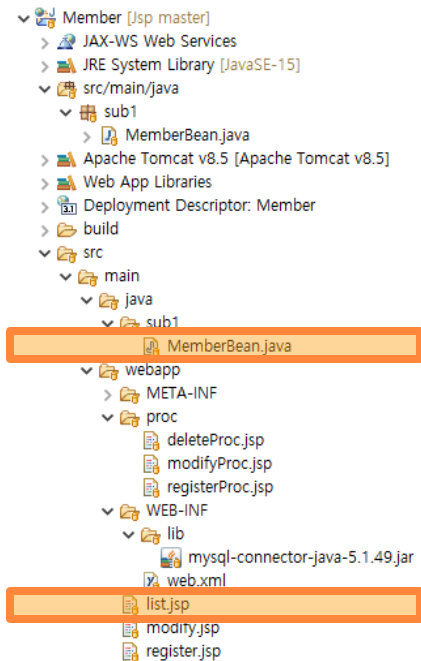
Member [Jsp master]
JAX-WS Web Services
JRE System Library [JavaSE-15]
src/main/java
sub1
MemberBean.java
Apache Tomcat v8.5 [Apache Tomcat v8.5]
Web App Libraries
Deployment Descriptor: Member
build
src
main
java
sub1
MemberBean.java
webapp
META-INF
proc
deleteProc.jsp
modifyProc.jsp
registerProc.jsp
WEB-INF
lib
mysql-connector-java-5.1.49.jar
web.xml
list.jsp
modify.jsp
register.jsp